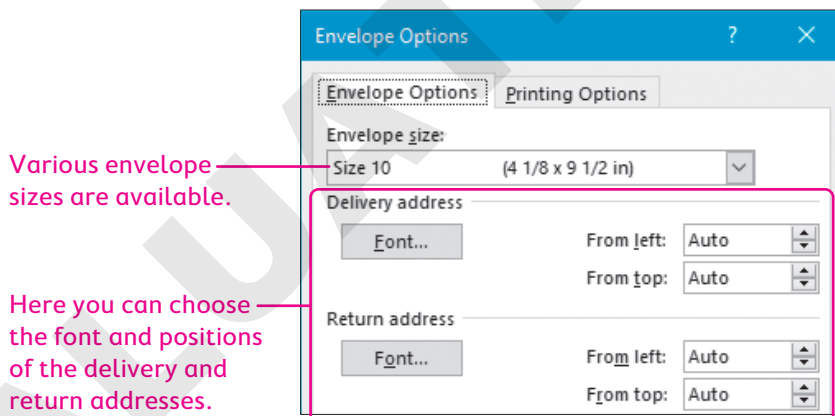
Various envelope sizes are available.

Here you can choose the font and positions of the delivery and return addresses.

Envelope Options ? ✕

Envelope Options | Printing Options

Envelope size:
Size 10 (4 1/8 x 9 1/2 in)

Delivery address
Font...
From left: Auto
From top: Auto

Return address
Font...
From left: Auto
From top: Auto